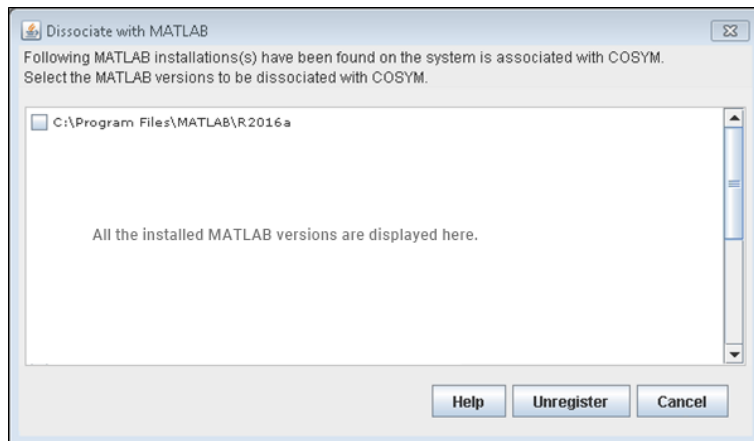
Dissociate with MATLAB

Following MATLAB installations(s) have been found on the system is associated with COSYM. Select the MATLAB versions to be dissociated with COSYM.

C:\Program Files\MATLAB\R2016a

All the installed MATLAB versions are displayed here.

Help Unregister Cancel